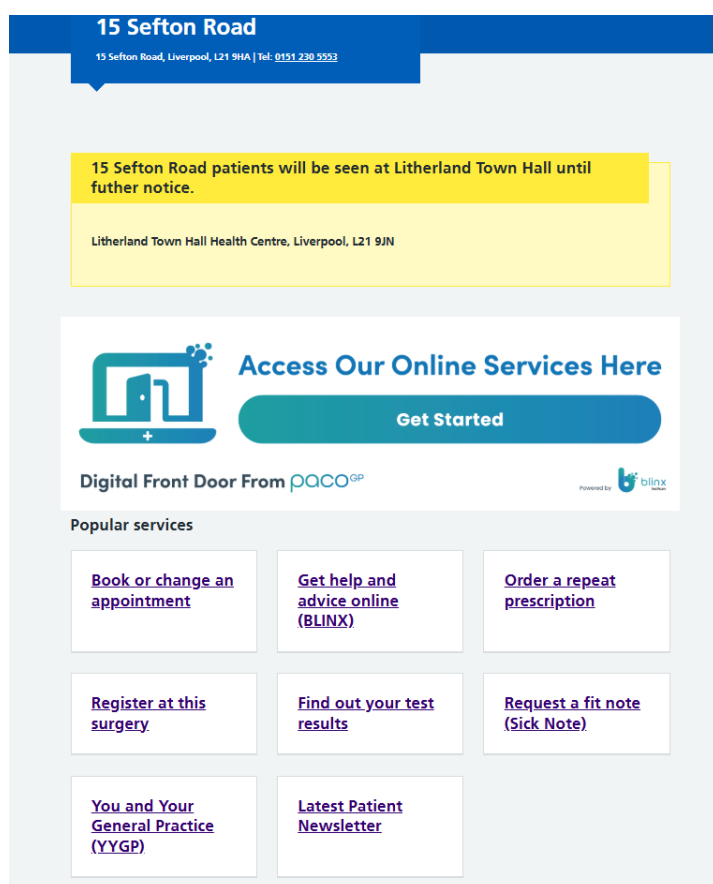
15 Sefton Road

15 Sefton Road, Liverpool, L21 9HA | Tel: 0151 230 5553

15 Sefton Road patients will be seen at Litherland Town Hall until futher notice.

Litherland Town Hall Health Centre, Liverpool, L21 9JN

Access Our Online Services Here

Get Started

Digital Front Door From pacoGP

Powered by blinx

Popular services

Book or change an appointment

Get help and advice online (BLINX)

Order a repeat prescription

Register at this surgery

Find out your test results

Request a fit note (Sick Note)

You and Your General Practice (YYGP)

Latest Patient Newsletter